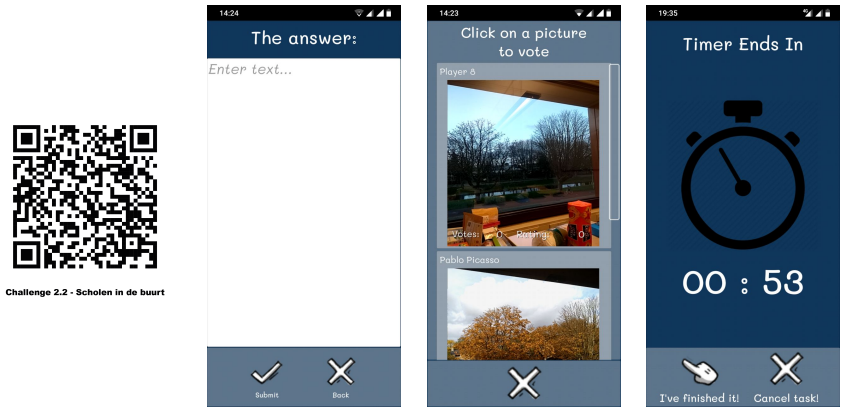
Challenge 2.2 - Scholen in de buurt

14:24

The answer:

Enter text...

Submit

Back

14:23

Click on a picture to vote

Player 8

Votes: 0 Rating: 0

Pablo Picasso

19:35

Timer Ends In

00 : 53

I've finished it!

Cancel task!